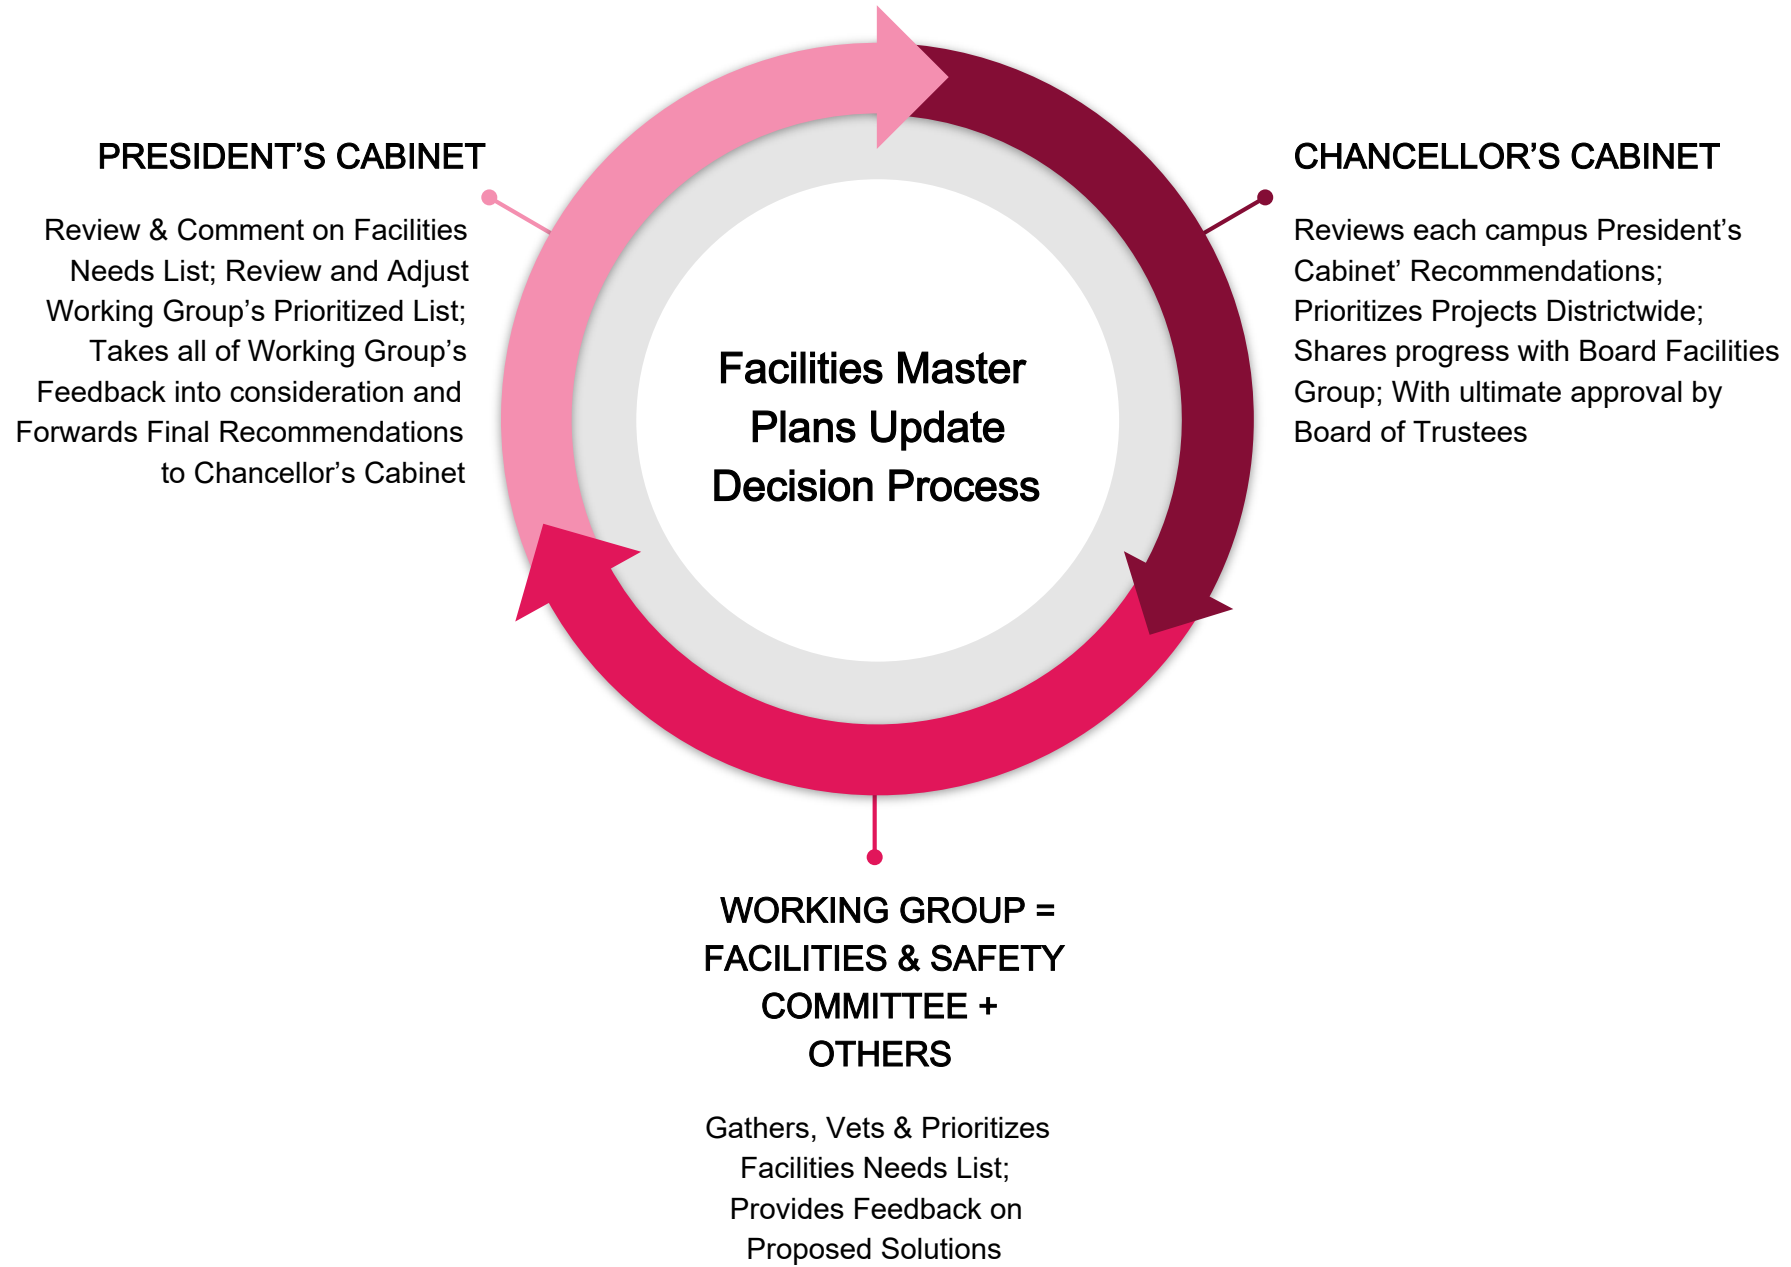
PRESIDENT'S CABINET

Review & Comment on Facilities Needs List; Review and Adjust Working Group's Prioritized List; Takes all of Working Group's Feedback into consideration and Forwards Final Recommendations to Chancellor's Cabinet

Facilities Master Plans Update Decision Process

CHANCELLOR'S CABINET

Reviews each campus President's Cabinet' Recommendations; Prioritizes Projects Districtwide; Shares progress with Board Facilities Group; With ultimate approval by Board of Trustees

WORKING GROUP = FACILITIES & SAFETY COMMITTEE + OTHERS

Gathers, Vets & Prioritizes Facilities Needs List; Provides Feedback on Proposed Solutions